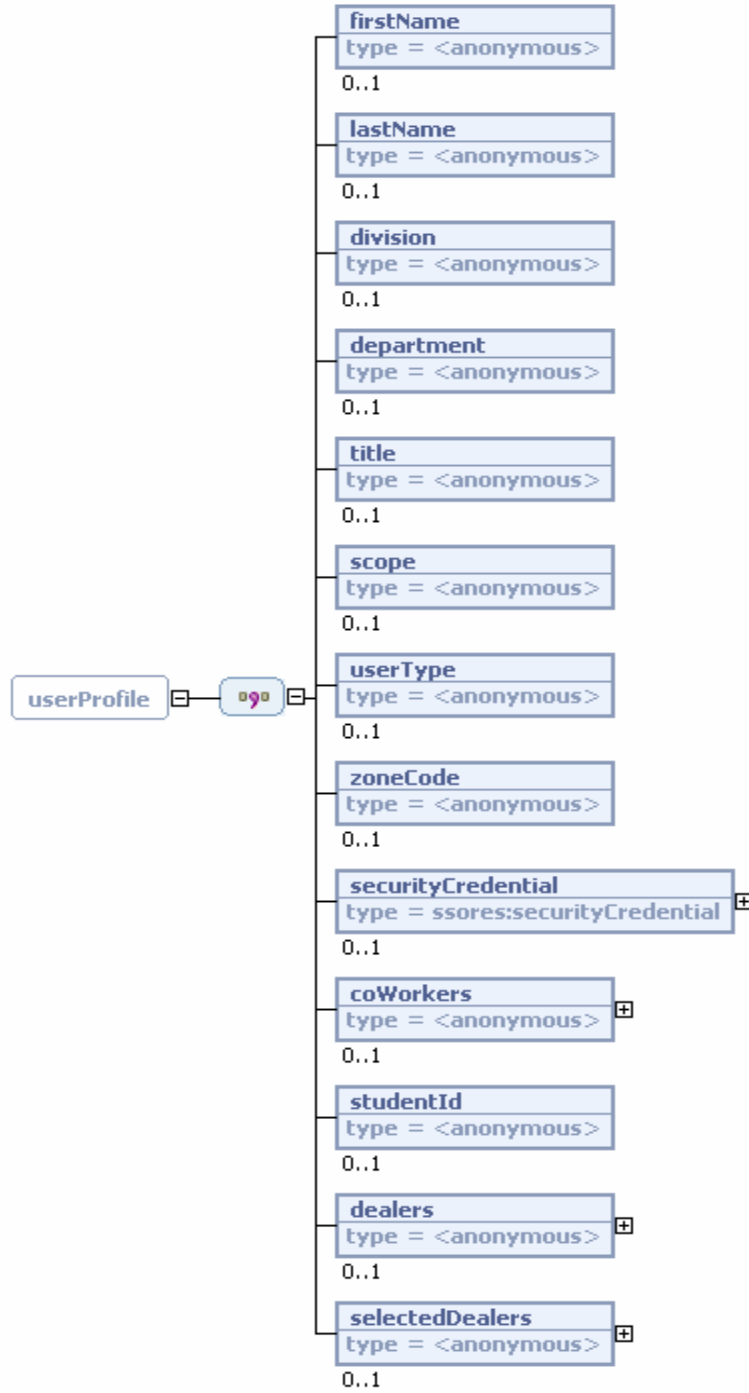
userProfile

firstName
type = <anonymous>
0..1

lastName
type = <anonymous>
0..1

division
type = <anonymous>
0..1

department
type = <anonymous>
0..1

title
type = <anonymous>
0..1

scope
type = <anonymous>
0..1

userType
type = <anonymous>
0..1

zoneCode
type = <anonymous>
0..1

securityCredential
type = ssores:securityCredential
0..1

coWorkers
type = <anonymous>
0..1

studentId
type = <anonymous>
0..1

dealers
type = <anonymous>
0..1

selectedDealers
type = <anonymous>
0..1